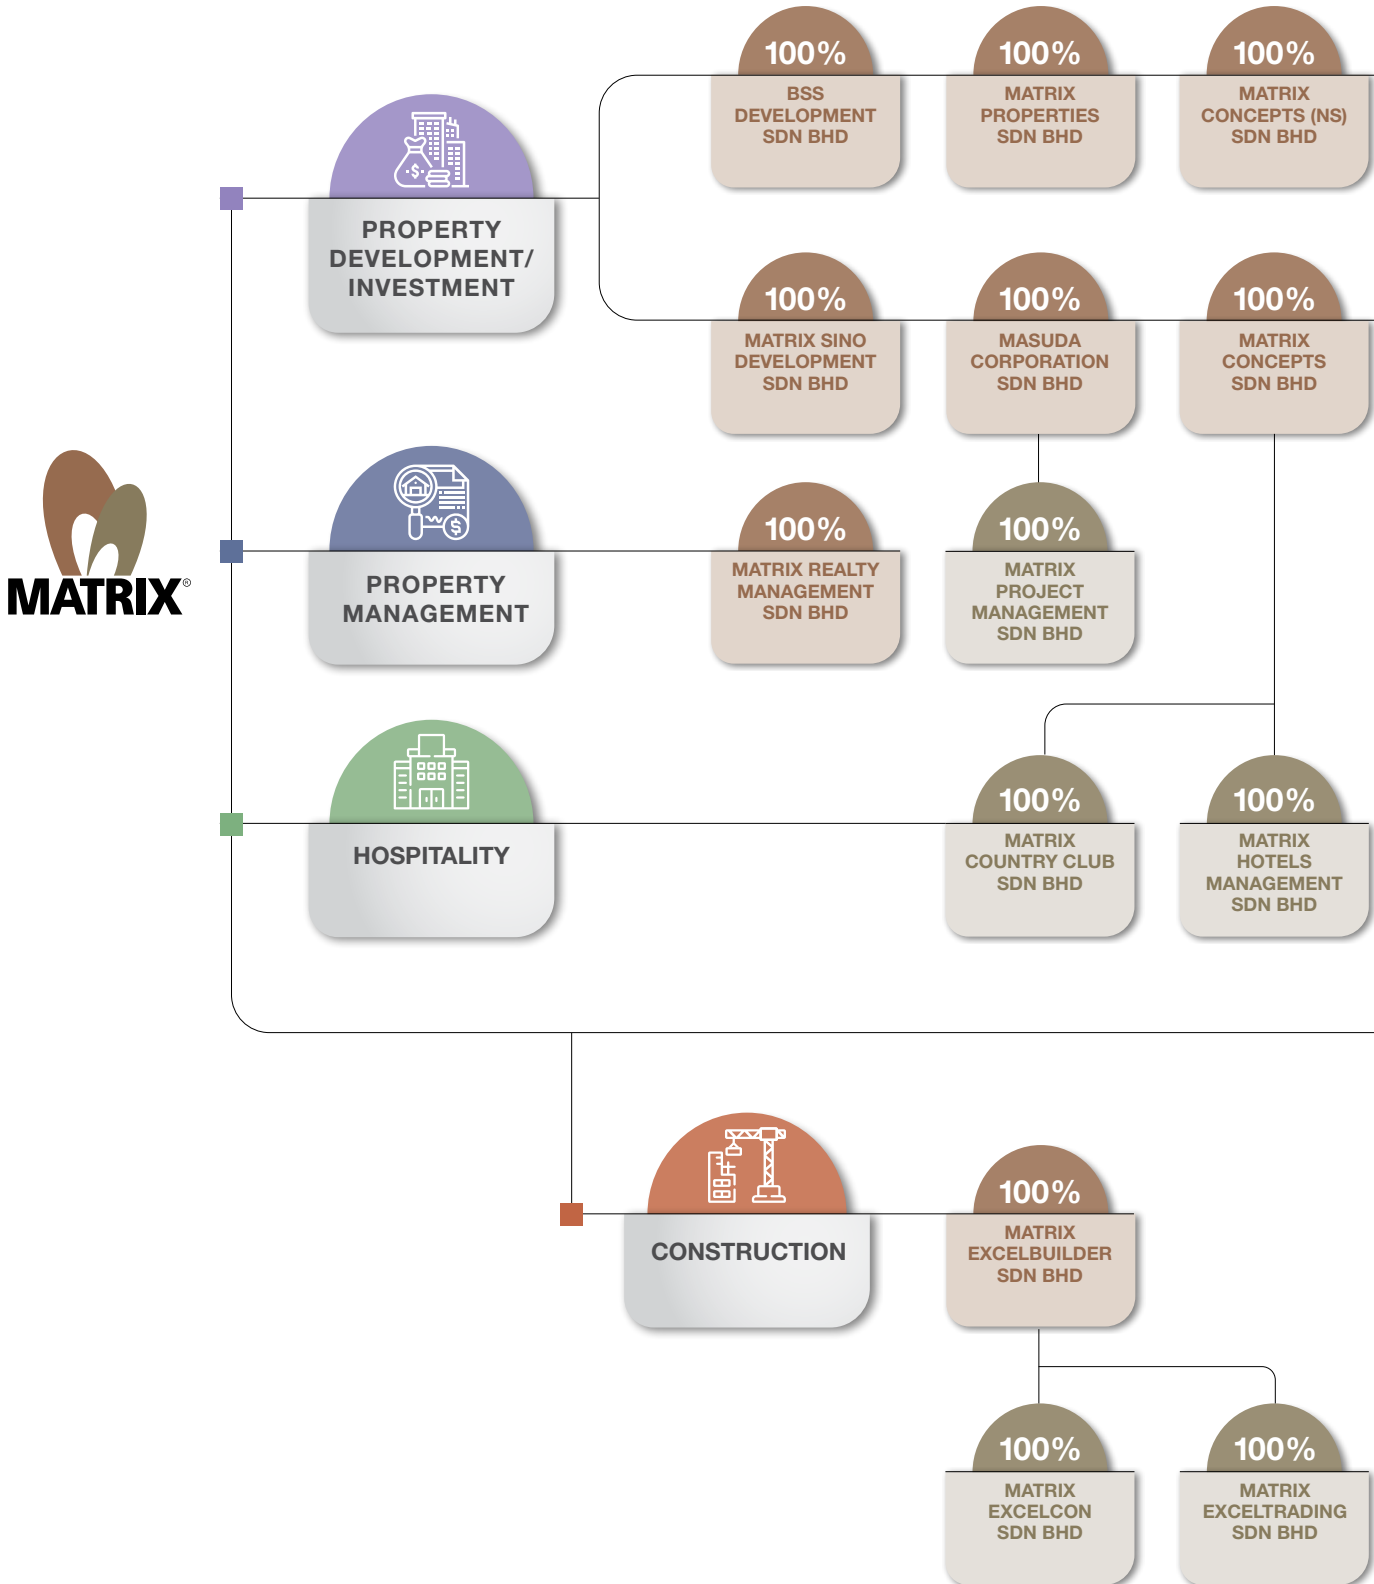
MATRIX®

PROPERTY DEVELOPMENT/ INVESTMENT

100%
BSS DEVELOPMENT SDN BHD

100%
MATRIX PROPERTIES SDN BHD

100%
MATRIX CONCEPTS (NS) SDN BHD

100%
MATRIX SINO DEVELOPMENT SDN BHD

100%
MASUDA CORPORATION SDN BHD

100%
MATRIX CONCEPTS SDN BHD

PROPERTY MANAGEMENT

100%
MATRIX REALTY MANAGEMENT SDN BHD

100%
MATRIX PROJECT MANAGEMENT SDN BHD

HOSPITALITY

100%
MATRIX COUNTRY CLUB SDN BHD

100%
MATRIX HOTELS MANAGEMENT SDN BHD

CONSTRUCTION

100%
MATRIX EXCELBUILDER SDN BHD

100%
MATRIX EXCELCON SDN BHD

100%
MATRIX EXCELTRADING SDN BHD